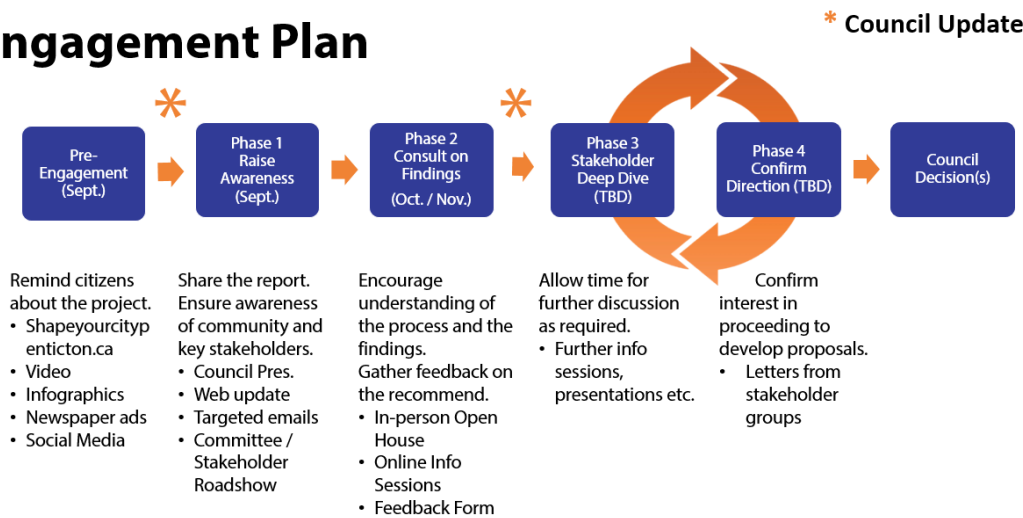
ngagement Plan

* Council Update

*

*

Pre-Engagement (Sept.)

Phase 1 Raise Awareness (Sept.)

Phase 2 Consult on Findings (Oct. / Nov.)

Phase 3 Stakeholder Deep Dive (TBD)

Phase 4 Confirm Direction (TBD)

Council Decision(s)

Remind citizens about the project.
• Shapeyourcitypenticton.ca
• Video
• Infographics
• Newspaper ads
• Social Media

Share the report. Ensure awareness of community and key stakeholders.
• Council Pres.
• Web update
• Targeted emails
• Committee / Stakeholder Roadshow

Encourage understanding of the process and the findings. Gather feedback on the recommend.
• In-person Open House
• Online Info Sessions
• Feedback Form

Allow time for further discussion as required.
• Further info sessions, presentations etc.

Confirm interest in proceeding to develop proposals.
• Letters from stakeholder groups